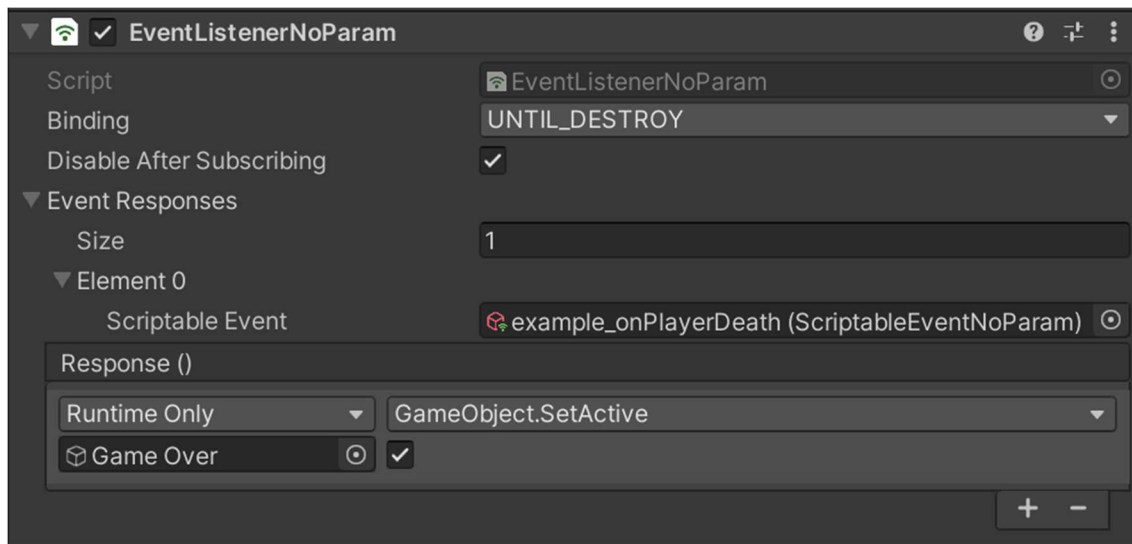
EventListenerNoParam

Script | EventListenerNoParam
Binding | UNTIL_DESTROY
Disable After Subscribing
Event Responses
Size | 1
Element 0
Scriptable Event | example_onPlayerDeath (ScriptableEventNoParam)
Response ()
Runtime Only | GameObject.SetActive
Game Over

+ −